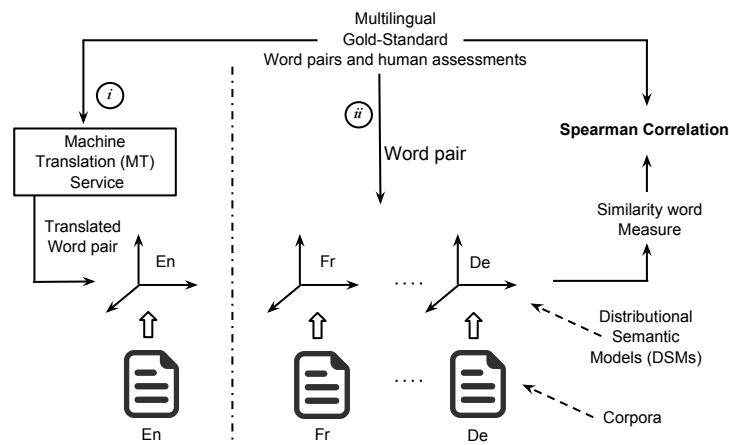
Multilingual
Gold-Standard
Word pairs and human assessments

i

Machine Translation (MT) Service

Translated Word pair

En

ii

Word pair

Fr

....

De

Spearman Correlation

Similarity word Measure

Distributional Semantic Models (DSMs)

Corpora

En

Fr

....

De